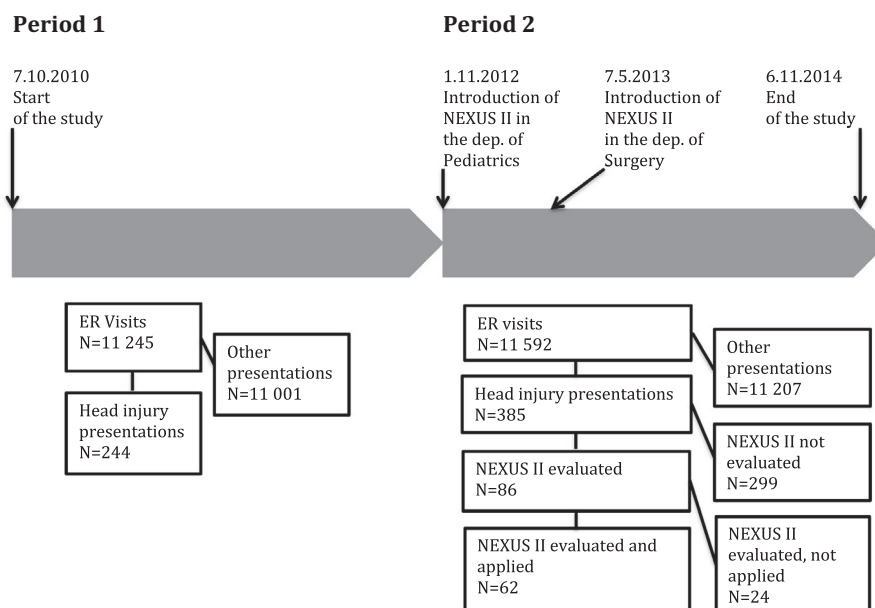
Period 1

7.10.2010
Start
of the study

ER Visits
N=11 245

Other presentations
N=11 001

Head injury presentations
N=244

Period 2

1.11.2012
Introduction of NEXUS II in the dep. of Pediatrics

7.5.2013
Introduction of NEXUS II in the dep. of Surgery

6.11.2014
End
of the study

ER visits
N=11 592

Other presentations
N=11 207

Head injury presentations
N=385

NEXUS II not evaluated
N=299

NEXUS II evaluated
N=86

NEXUS II evaluated, not applied
N=24

NEXUS II evaluated and applied
N=62